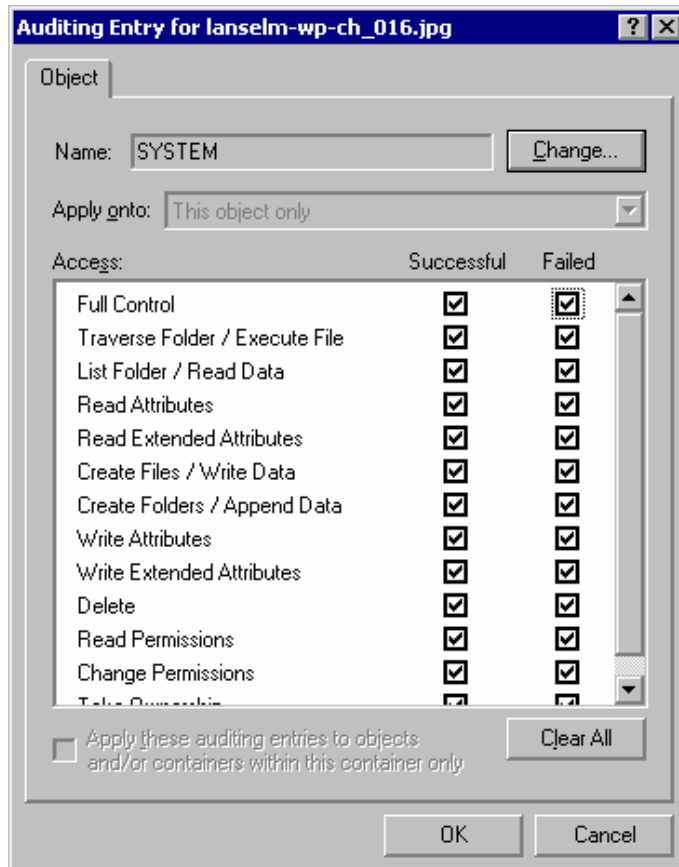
Auditing Entry for lanselm-wp-ch_016.jpg

? X

Object

Name: SYSTEM

Change...

Apply onto: This object only

Access:

| Access | Successful | Failed |
|---|---|---|
| Full Control | ☑ | ☑ |
| Traverse Folder / Execute File | ☑ | ☑ |
| List Folder / Read Data | ☑ | ☑ |
| Read Attributes | ☑ | ☑ |
| Read Extended Attributes | ☑ | ☑ |
| Create Files / Write Data | ☑ | ☑ |
| Create Folders / Append Data | ☑ | ☑ |
| Write Attributes | ☑ | ☑ |
| Write Extended Attributes | ☑ | ☑ |
| Delete | ☑ | ☑ |
| Read Permissions | ☑ | ☑ |
| Change Permissions | ☑ | ☑ |
| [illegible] | ☑ | ☑ |

Apply these auditing entries to objects and/or containers within this container only

Clear All

OK

Cancel